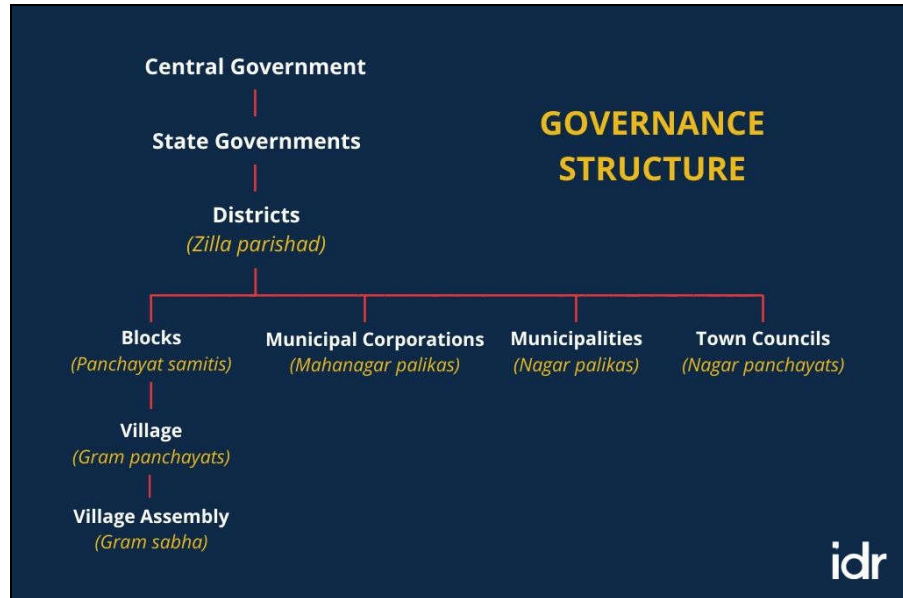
Central Government

State Governments

Districts
(Zilla parishad)

GOVERNANCE STRUCTURE

Blocks
(Panchayat samitis)

Municipal Corporations
(Mahanagar palikas)

Municipalities
(Nagar palikas)

Town Councils
(Nagar panchayats)

Village
(Gram panchayats)

Village Assembly
(Gram sabha)

idr